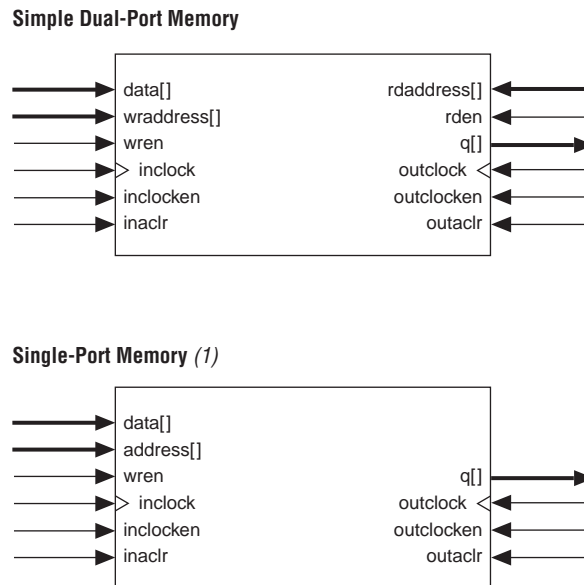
**Simple Dual-Port Memory**

data[]
wraddress[]
wren
inclock
inclocken
inaclr

rdaddress[]
rden
q[]
outclock
outclocken
outaclr

**Single-Port Memory** *(1)*

data[]
address[]
wren
inclock
inclocken
inaclr

q[]
outclock
outclocken
outaclr